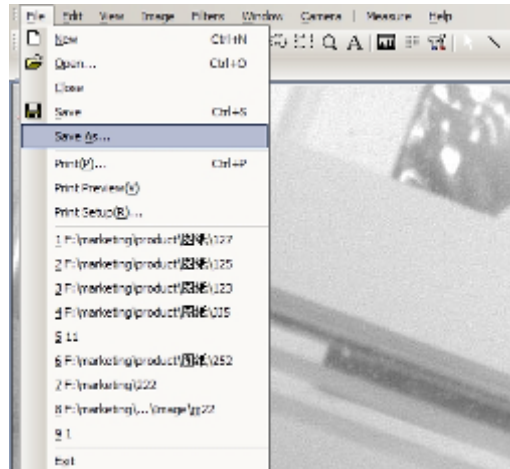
File Edit View Image Filters Window Camera | Measure Help

New Ctrl+N
Open... Ctrl+O
Close
Save Ctrl+S
Save As...
Print(P)... Ctrl+P
Print Preview(V)
Print Setup(R)...
1 F:\marketing\product\图片\127
2 F:\marketing\product\图片\125
3 F:\marketing\product\图片\123
4 F:\marketing\product\图片\105
5 11
6 F:\marketing\product\图片\252
7 F:\marketing\222
8 F:\marketing\...\image\gg22
9 1
Exit